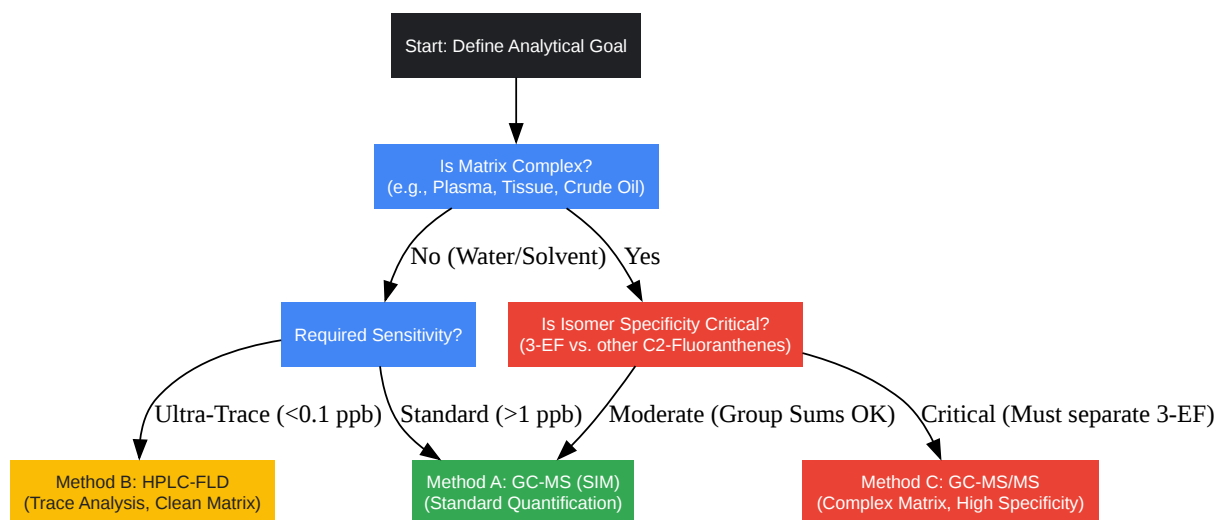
Start: Define Analytical Goal

Is Matrix Complex?
(e.g., Plasma, Tissue, Crude Oil)

No (Water/Solvent)

Yes

Required Sensitivity?

Is Isomer Specificity Critical?
(3-EF vs. other C2-Fluoranthenes)

Ultra-Trace (<0.1 ppb)

Standard (>1 ppb)

Moderate (Group Sums OK)

Critical (Must separate 3-EF)

Method B: HPLC-FLD
(Trace Analysis, Clean Matrix)

Method A: GC-MS (SIM)
(Standard Quantification)

Method C: GC-MS/MS
(Complex Matrix, High Specificity)